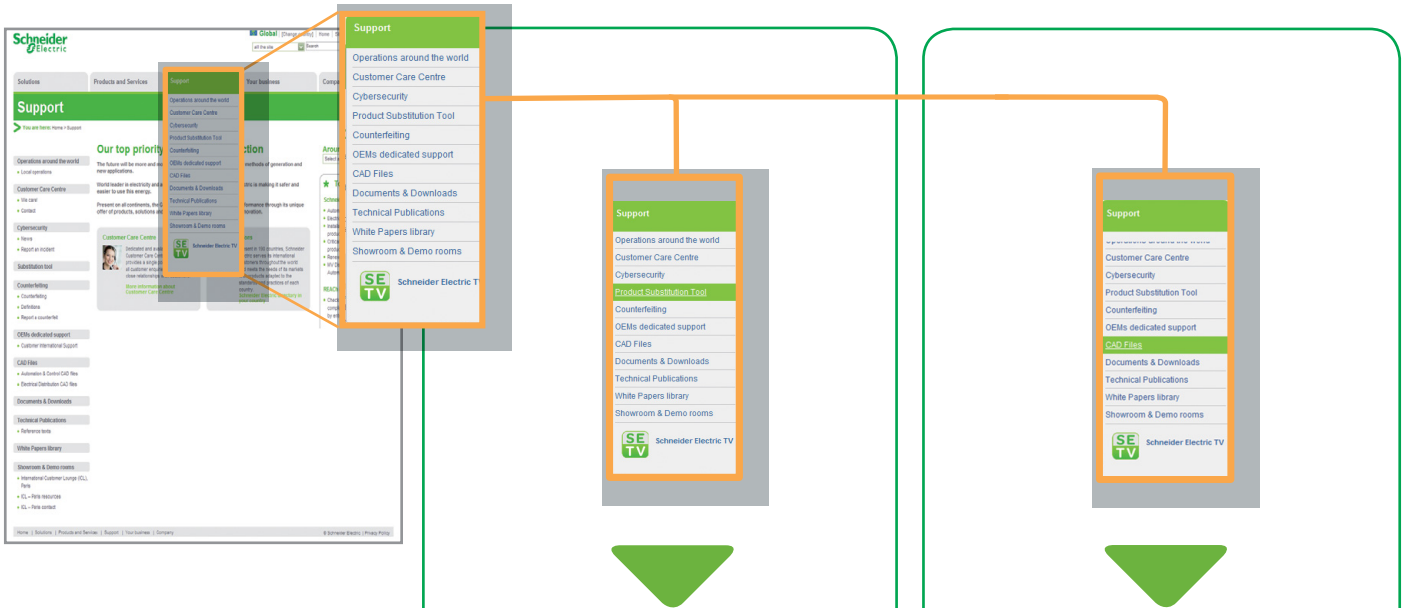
Schneider Electric

Global [Change country] | Home

all the site Search

Solutions | Products and Services | Your business | Company

Support

You are here: Home > Support

Operations around the world
Local operations

Customer Care Centre
We care!
Contact

Cybersecurity
News
Report an incident

Substitution tool

Counterfeiting
Counterfeiting
Definitions
Report a counterfeit

OEMs dedicated support
Customer International Support

CAD Files
Automation & Control CAD files
Electrical Distribution CAD files

Documents & Downloads

Technical Publications
Reference texts

White Papers library

Showroom & Demo rooms
International Customer Lounge (ICL), Paris
ICL – Paris resources
ICL – Paris contact

Our top priority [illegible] ction

The future will be more and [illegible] methods of generation and new applications.

World leader in electricity and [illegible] is making it safer and easier to use this energy.

Present on all continents, the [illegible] formance through its unique offer of products, solutions a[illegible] ovation.

Customer Care Centre

More information about Customer Care Centre

Home | Solutions | Products and Services | Support | Your business | Company

© Schneider Electric | Privacy Policy

Support
Operations around the world
Customer Care Centre
Cybersecurity
Product Substitution Tool
Counterfeiting
OEMs dedicated support
CAD Files
Documents & Downloads
Technical Publications
White Papers library
Showroom & Demo rooms
SE TV Schneider Electric TV

Support
Operations around the world
Customer Care Centre
Cybersecurity
Product Substitution Tool
Counterfeiting
OEMs dedicated support
CAD Files
Documents & Downloads
Technical Publications
White Papers library
Showroom & Demo rooms
SE TV Schneider Electric TV

Support
Operations around the world
Customer Care Centre
Cybersecurity
Product Substitution Tool
Counterfeiting
OEMs dedicated support
CAD Files
Documents & Downloads
Technical Publications
White Papers library
Showroom & Demo rooms
SE TV Schneider Electric TV